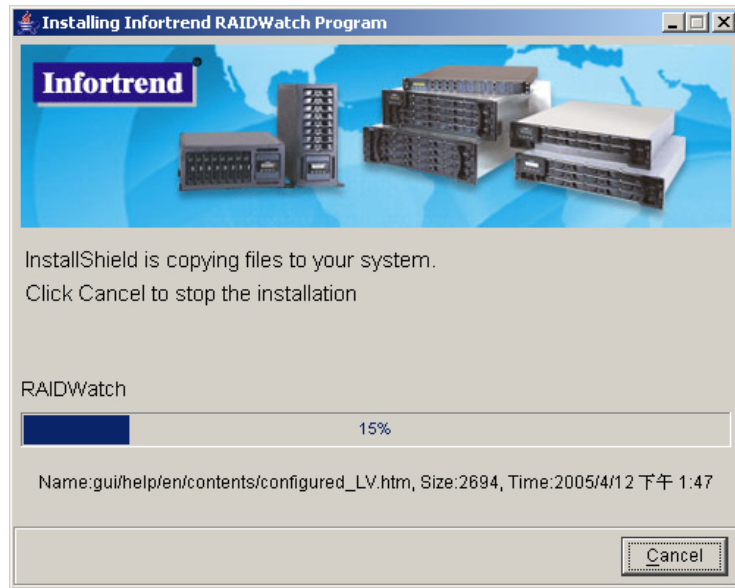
Installing Infortrend RAIDWatch Program

Infortrend

InstallShield is copying files to your system.
Click Cancel to stop the installation

RAIDWatch

15%

Name:gui/help/en/contents/configured_LV.htm, Size:2694, Time:2005/4/12 下午 1:47

Cancel